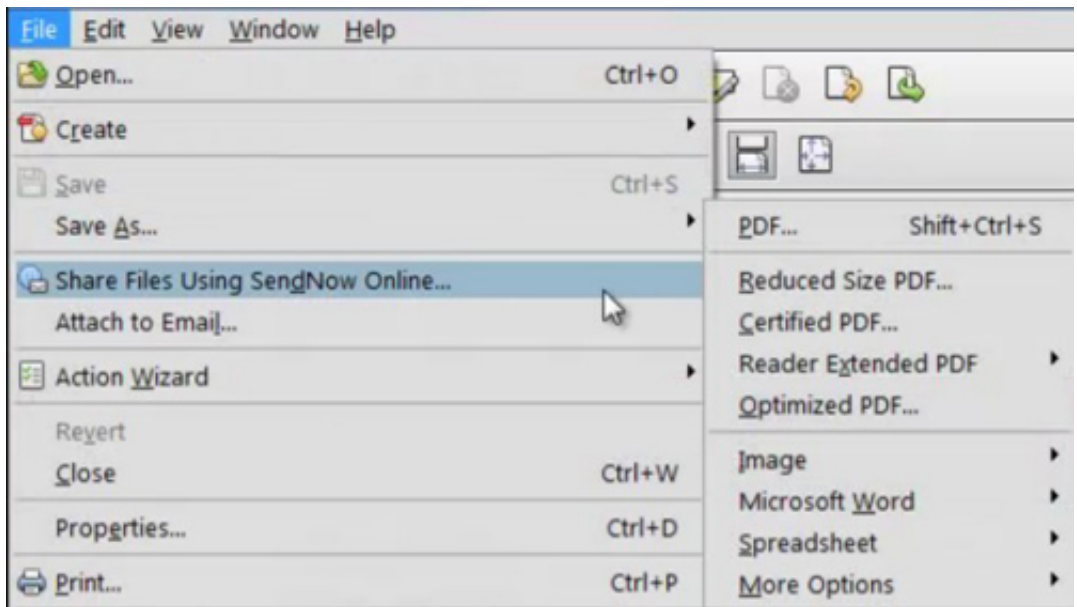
File Edit View Window Help

Open... Ctrl+O
Create
Save Ctrl+S
Save As...
Share Files Using SendNow Online...
Attach to Email...
Action Wizard
Revert
Close Ctrl+W
Properties... Ctrl+D
Print... Ctrl+P

PDF... Shift+Ctrl+S
Reduced Size PDF...
Certified PDF...
Reader Extended PDF
Optimized PDF...
Image
Microsoft Word
Spreadsheet
More Options